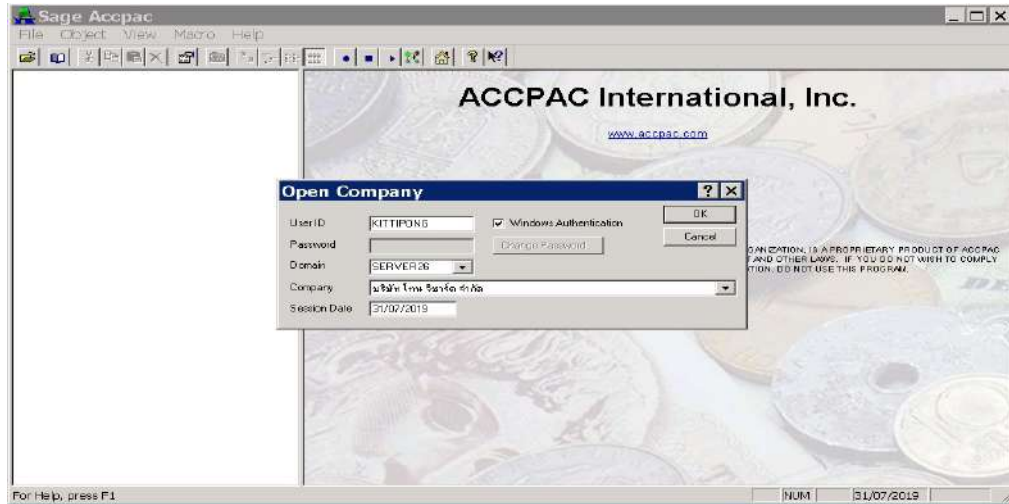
Sage Accpac
File Object View Macro Help

ACCPAC International, Inc.
www.accpac.com

Open Company
User ID KITTIPONG
Windows Authentication
Password
Change Password
Domain SERVER26
Company บริษัท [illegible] จำกัด
Session Date 31/07/2019
OK
Cancel

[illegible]GANIZATION, IS A PROPRIETARY PRODUCT OF ACCPAC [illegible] AND OTHER LAWS. IF YOU DO NOT WISH TO COMPLY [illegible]TION, DO NOT USE THIS PROGRAM.

For Help, press F1
NUM
31/07/2019